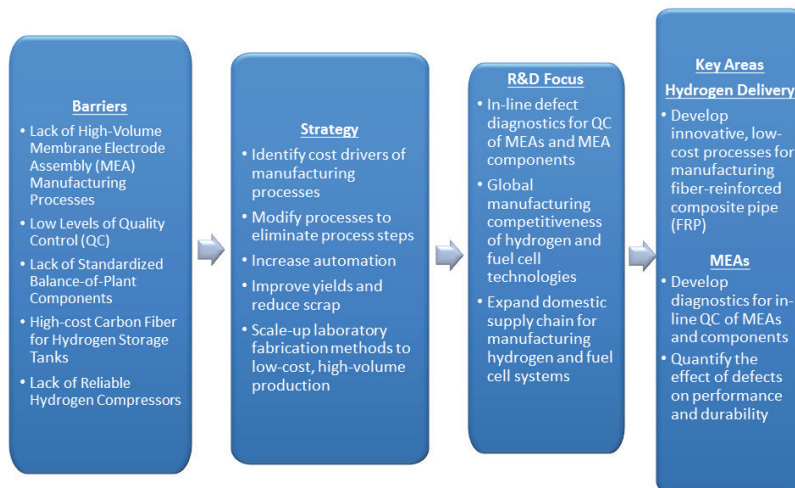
Barriers

- Lack of High-Volume Membrane Electrode Assembly (MEA) Manufacturing Processes
- Low Levels of Quality Control (QC)
- Lack of Standardized Balance-of-Plant Components
- High-cost Carbon Fiber for Hydrogen Storage Tanks
- Lack of Reliable Hydrogen Compressors

Strategy

- Identify cost drivers of manufacturing processes
- Modify processes to eliminate process steps
- Increase automation
- Improve yields and reduce scrap
- Scale-up laboratory fabrication methods to low-cost, high-volume production

R&D Focus

- In-line defect diagnostics for QC of MEAs and MEA components
- Global manufacturing competitiveness of hydrogen and fuel cell technologies
- Expand domestic supply chain for manufacturing hydrogen and fuel cell systems

Key Areas

Hydrogen Delivery

- Develop innovative, low-cost processes for manufacturing fiber-reinforced composite pipe (FRP)

MEAs

- Develop diagnostics for in-line QC of MEAs and components
- Quantify the effect of defects on performance and durability